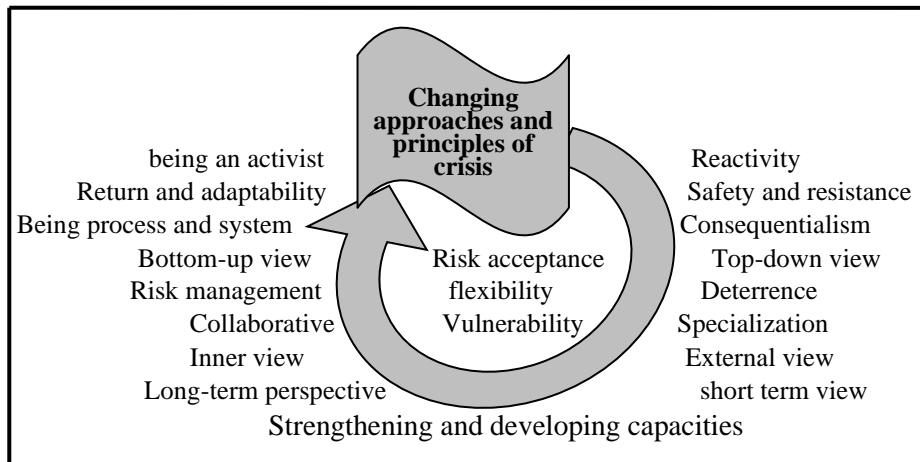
Changing approaches and principles of crisis

being an activist
Return and adaptability
Being process and system
Bottom-up view
Risk management
Collaborative
Inner view
Long-term perspective

Risk acceptance
flexibility
Vulnerability

Reactivity
Safety and resistance
Consequentialism
Top-down view
Deterrence
Specialization
External view
short term view

Strengthening and developing capacities